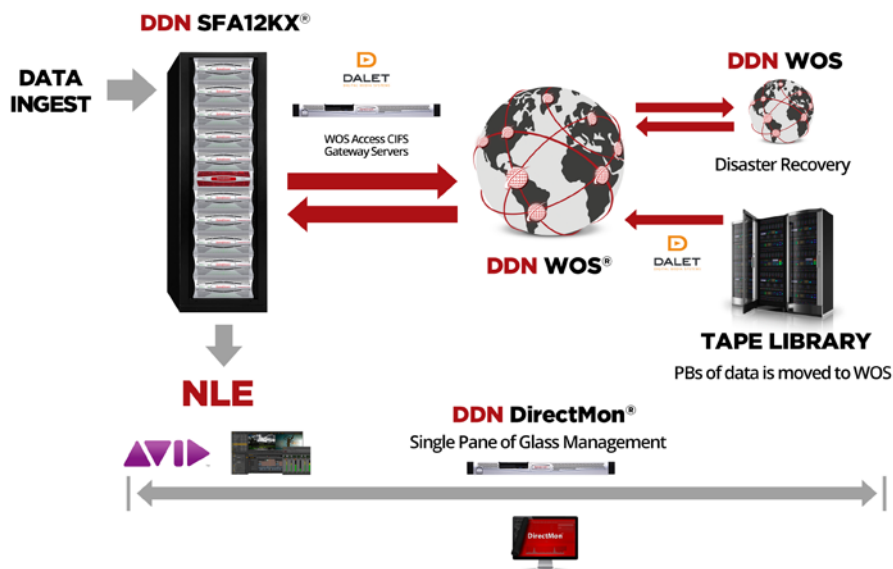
DDN SFA12KX®

DATA INGEST

DALET

WOS Access CIFS Gateway Servers

DDN WOS

Disaster Recovery

DDN WOS®

DALET

TAPE LIBRARY

PBs of data is moved to WOS

NLE

DDN DirectMon®

Single Pane of Glass Management

AVID

DirectMon